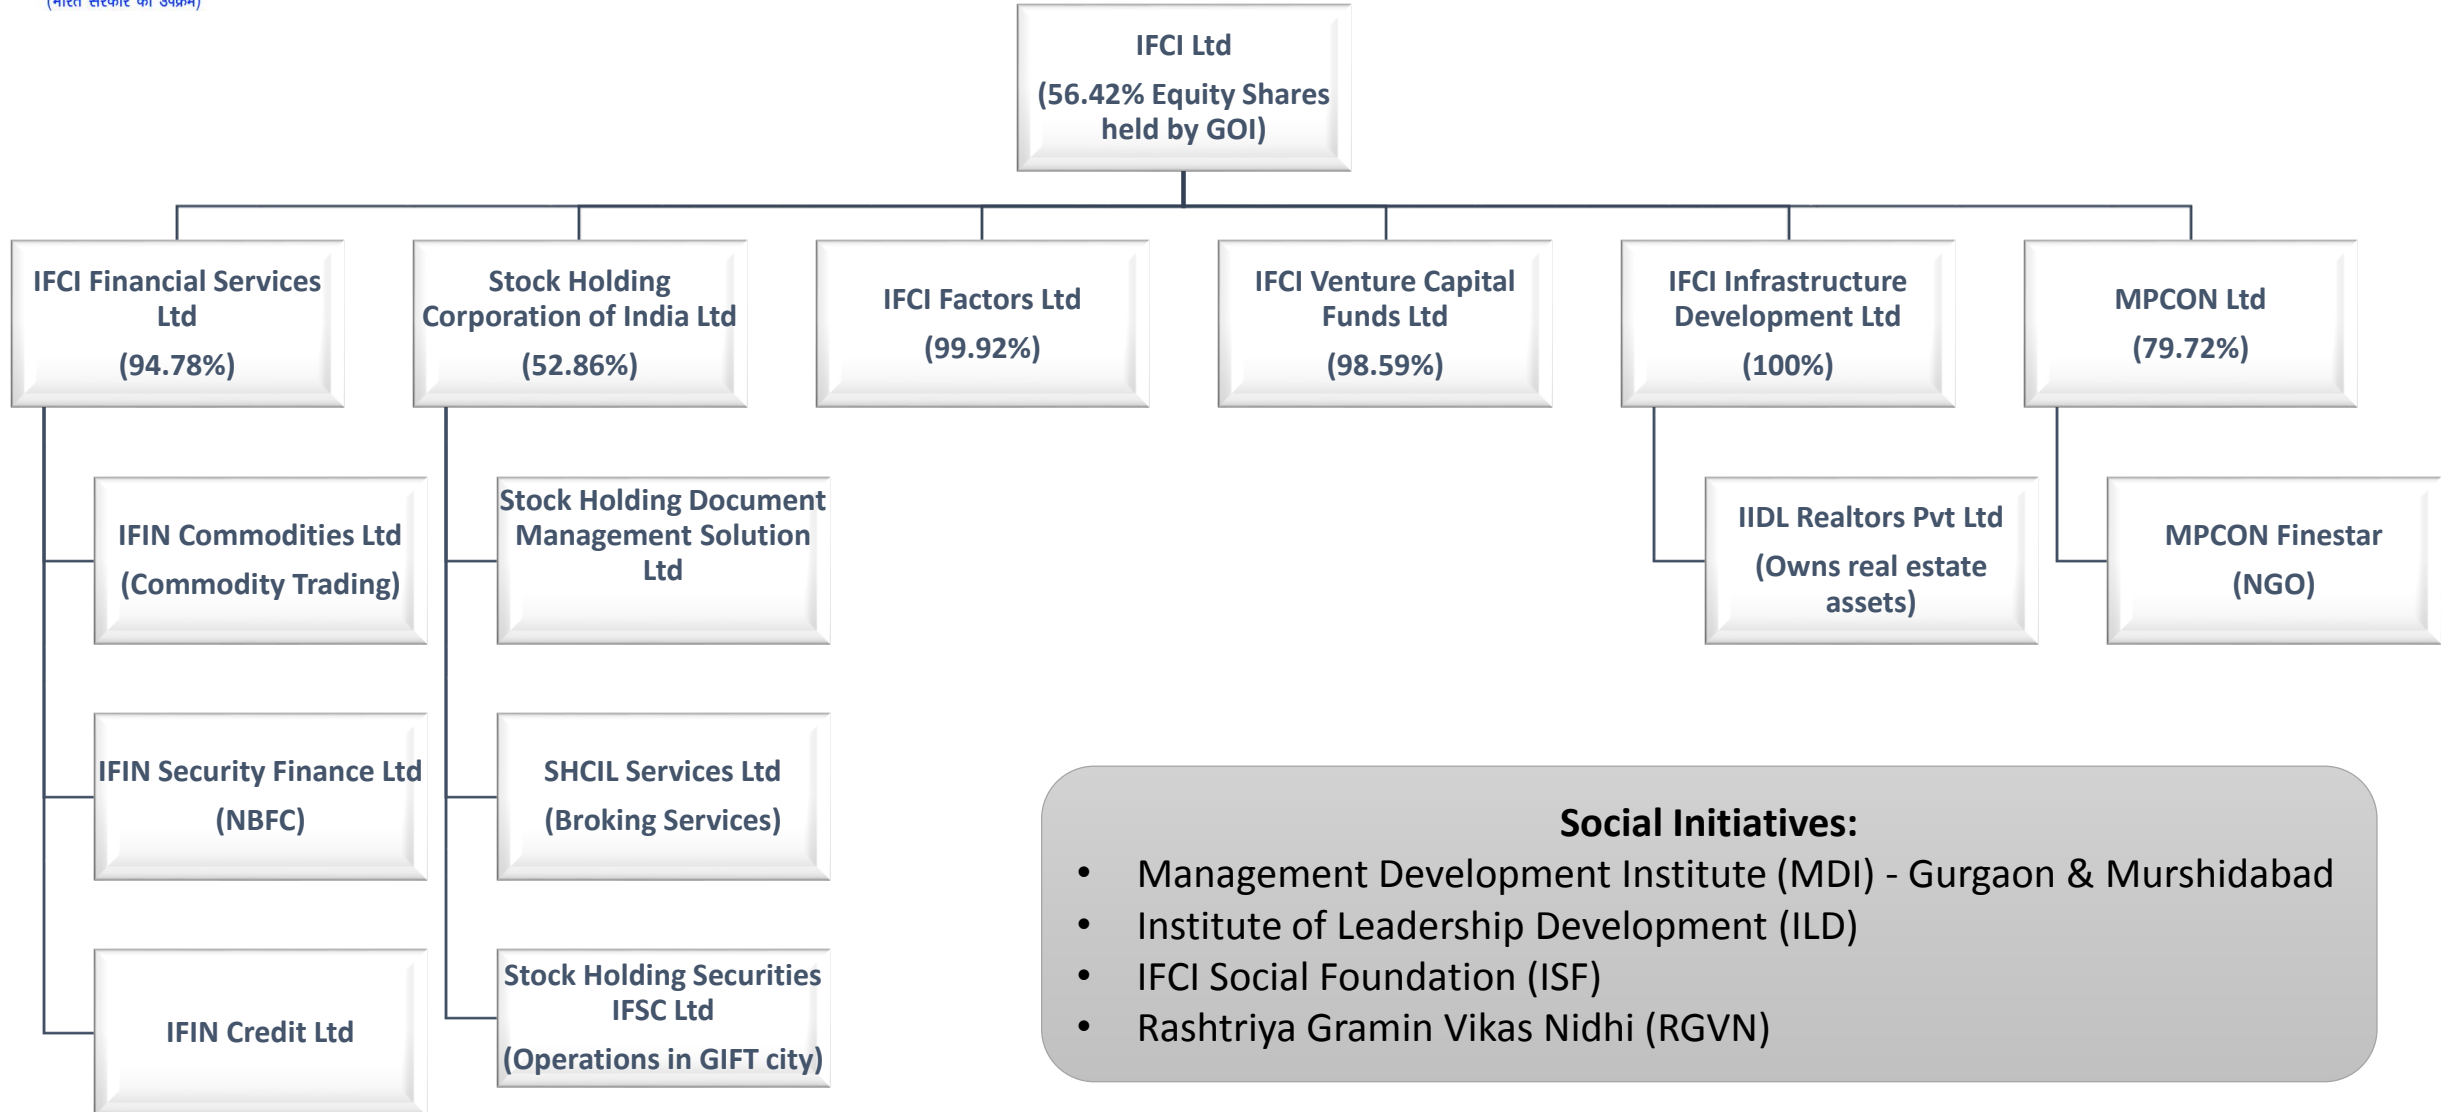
(भारत सरकार का उपक्रम)

IFCI Ltd
(56.42% Equity Shares held by GOI)

IFCI Financial Services Ltd
(94.78%)

Stock Holding Corporation of India Ltd
(52.86%)

IFCI Factors Ltd
(99.92%)

IFCI Venture Capital Funds Ltd
(98.59%)

IFCI Infrastructure Development Ltd
(100%)

MPCON Ltd
(79.72%)

IFIN Commodities Ltd
(Commodity Trading)

Stock Holding Document Management Solution Ltd

IIDL Realtors Pvt Ltd
(Owns real estate assets)

MPCON Finestar
(NGO)

IFIN Security Finance Ltd
(NBFC)

SHCIL Services Ltd
(Broking Services)

IFIN Credit Ltd

Stock Holding Securities IFSC Ltd
(Operations in GIFT city)

Social Initiatives:
• Management Development Institute (MDI) - Gurgaon & Murshidabad
• Institute of Leadership Development (ILD)
• IFCI Social Foundation (ISF)
• Rashtriya Gramin Vikas Nidhi (RGVN)